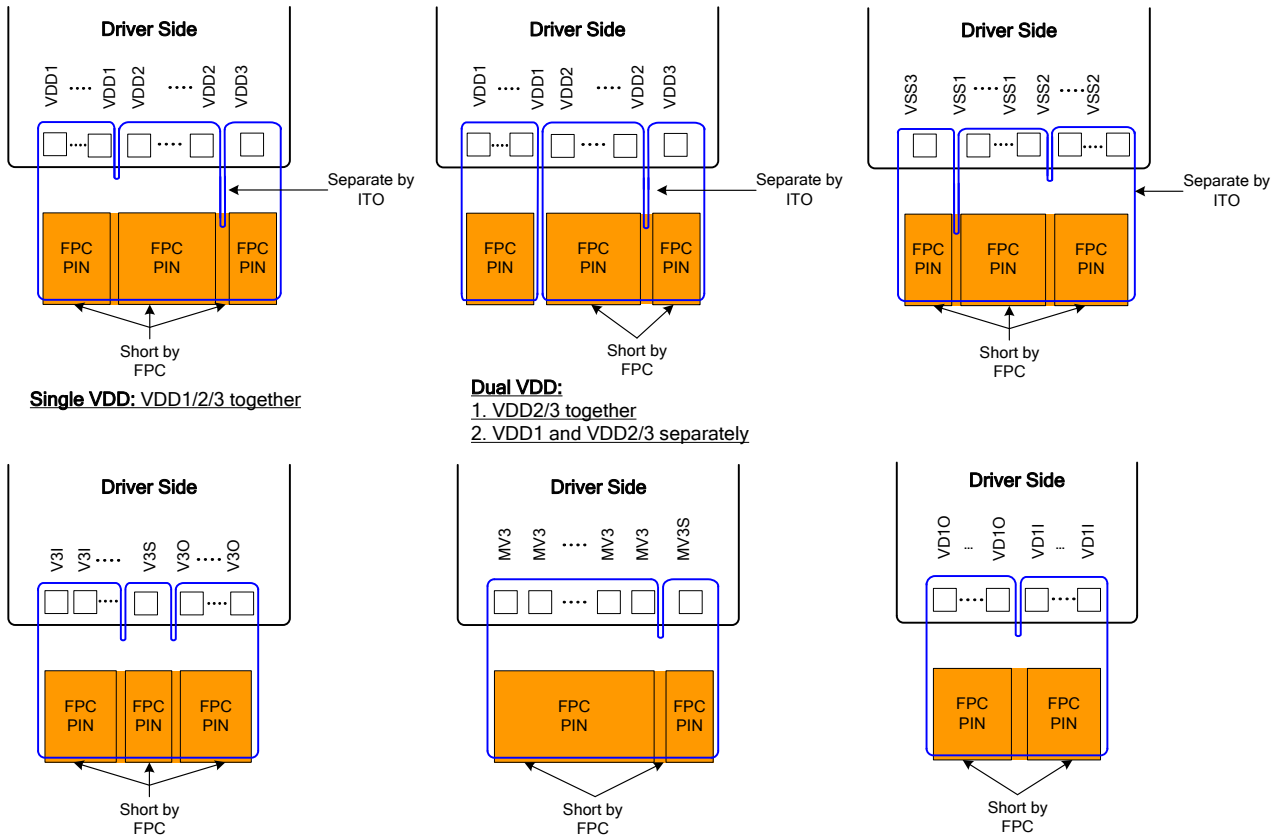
Driver Side

VDD1 .... VDD1 VDD2 .... VDD2 VDD3

Separate by ITO

FPC PIN

FPC PIN

FPC PIN

Short by FPC

Single VDD: VDD1/2/3 together

Driver Side

VDD1 .... VDD1 VDD2 .... VDD2 VDD3

Separate by ITO

FPC PIN

FPC PIN

FPC PIN

Short by FPC

Dual VDD:
1. VDD2/3 together
2. VDD1 and VDD2/3 separately

Driver Side

VSS3 VSS1 .... VSS1 VSS2 .... VSS2

Separate by ITO

FPC PIN

FPC PIN

FPC PIN

Short by FPC

Driver Side

V3I V3I .... V3S V3O .... V3O

FPC PIN

FPC PIN

FPC PIN

Short by FPC

Driver Side

MV3 MV3 .... MV3 MV3 MV3S

FPC PIN

FPC PIN

Short by FPC

Driver Side

VD1O ... VD1O VD1I ... VD1I

FPC PIN

FPC PIN

Short by FPC